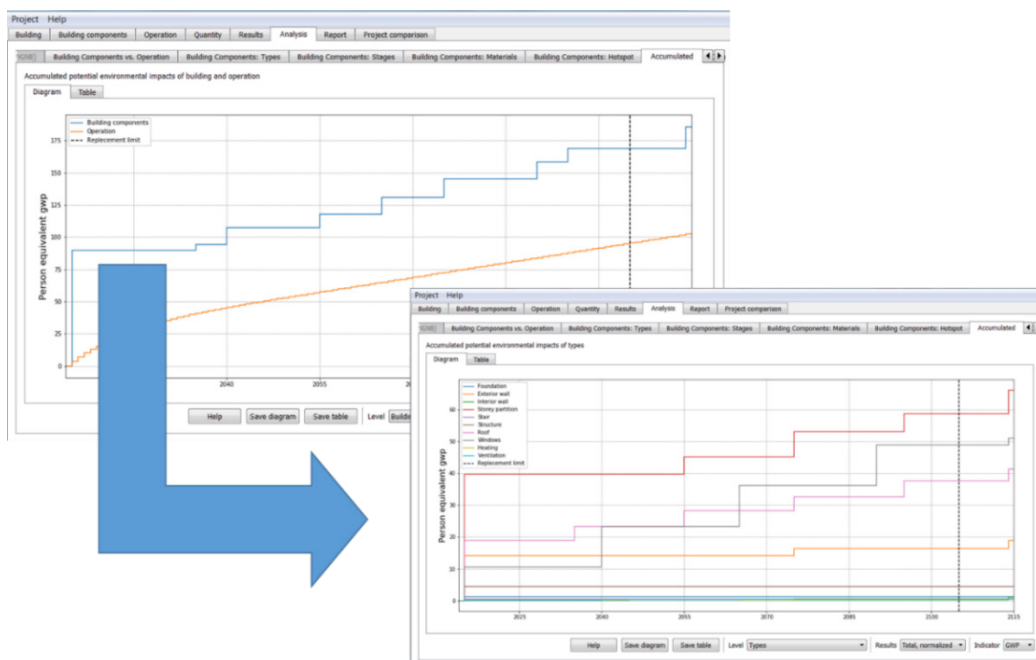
Project Help

Building | Building components | Operation | Quantity | Results | Analysis | Report | Project comparison

tion) | Building Components vs. Operation | Building Components: Types | Building Components: Stages | Building Components: Materials | Building Components: Hotspot | Accumulated

Accumulated potential environmental impacts of building and operation

Diagram | Table

Building components
Operation
Replecement limit

Person equivalent gwp

175
150
125
100
75
50
25
0

2040
2055
20

Help | Save diagram | Save table | Level Builde

Project Help

Building | Building components | Operation | Quantity | Results | Analysis | Report | Project comparison

tion) | Building Components vs. Operation | Building Components: Types | Building Components: Stages | Building Components: Materials | Building Components: Hotspot | Accumulated

Accumulated potential environmental impacts of types

Diagram | Table

Foundation
Exterior wall
Interior wall
Storey partition
Stair
Structure
Roof
Windows
Heating
Ventilation
Replecement limit

Person equivalent gwp

60
50
40
30
20
10
0

2025
2040
2055
2070
2085
2100
2115

Help | Save diagram | Save table | Level Types | Results Total, normalized | Indicator GWP